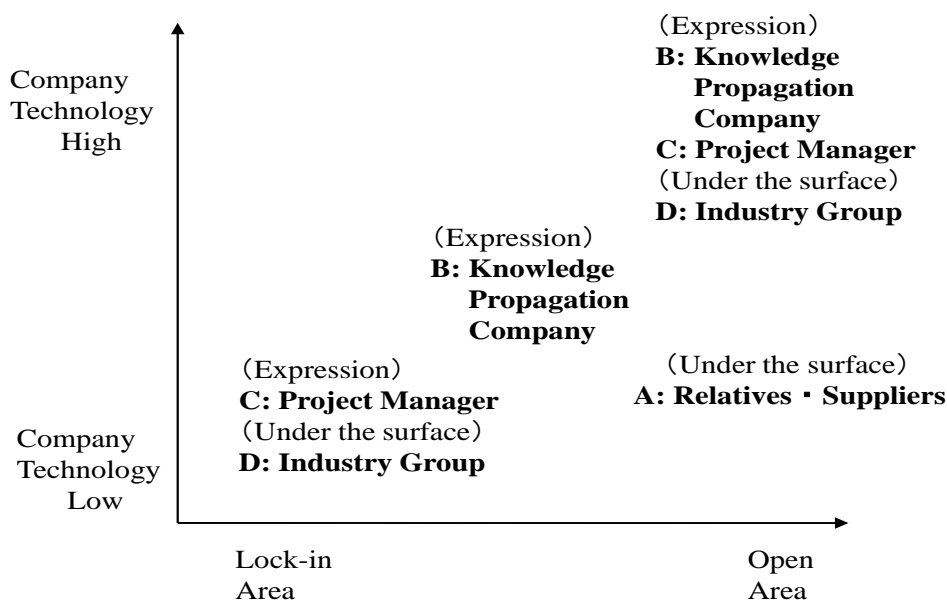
Company Technology High

(Expression)
B: Knowledge Propagation Company
C: Project Manager
(Under the surface)
D: Industry Group

(Expression)
B: Knowledge Propagation Company

(Expression)
C: Project Manager
(Under the surface)
D: Industry Group

(Under the surface)
A: Relatives・Suppliers

Company Technology Low

Lock-in Area

Open Area